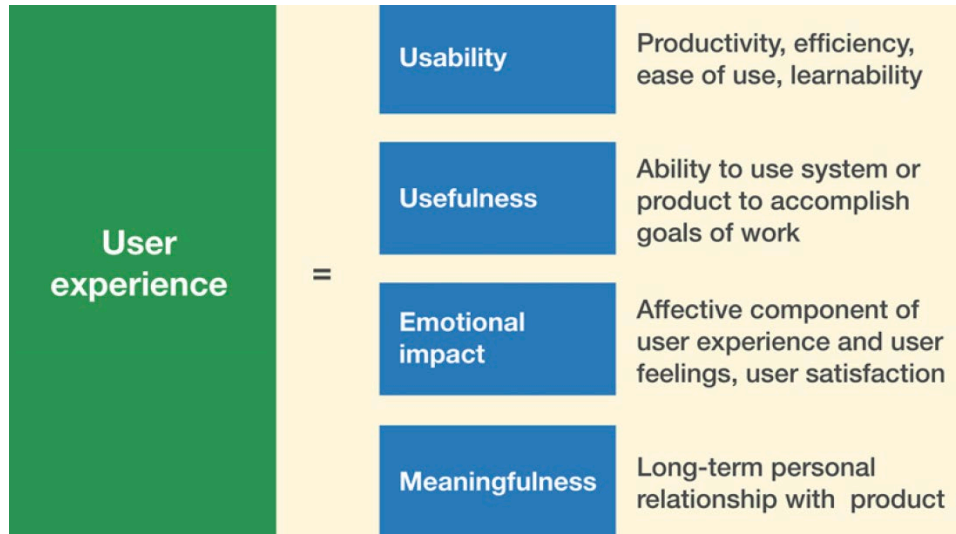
User experience

=

Usability

Productivity, efficiency, ease of use, learnability

Usefulness

Ability to use system or product to accomplish goals of work

Emotional impact

Affective component of user experience and user feelings, user satisfaction

Meaningfulness

Long-term personal relationship with product